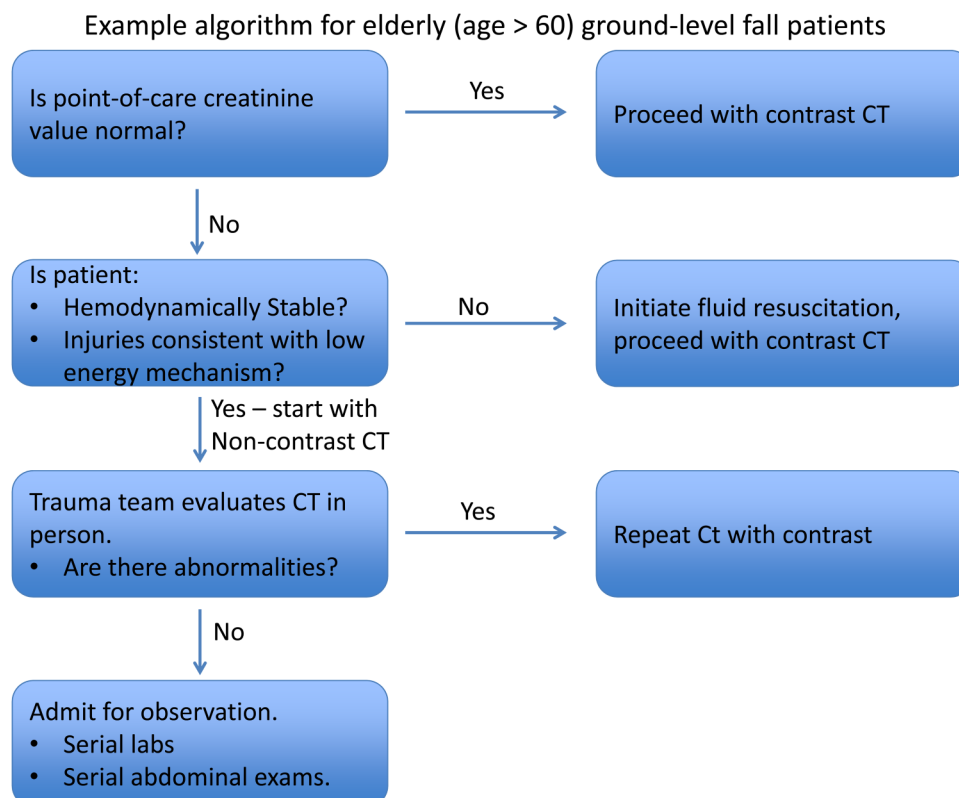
Example algorithm for elderly (age > 60) ground-level fall patients

Is point-of-care creatinine value normal?

Yes

Proceed with contrast CT

No

Is patient:
• Hemodynamically Stable?
• Injuries consistent with low energy mechanism?

No

Initiate fluid resuscitation, proceed with contrast CT

Yes – start with Non-contrast CT

Trauma team evaluates CT in person.
• Are there abnormalities?

Yes

Repeat Ct with contrast

No

Admit for observation.
• Serial labs
• Serial abdominal exams.